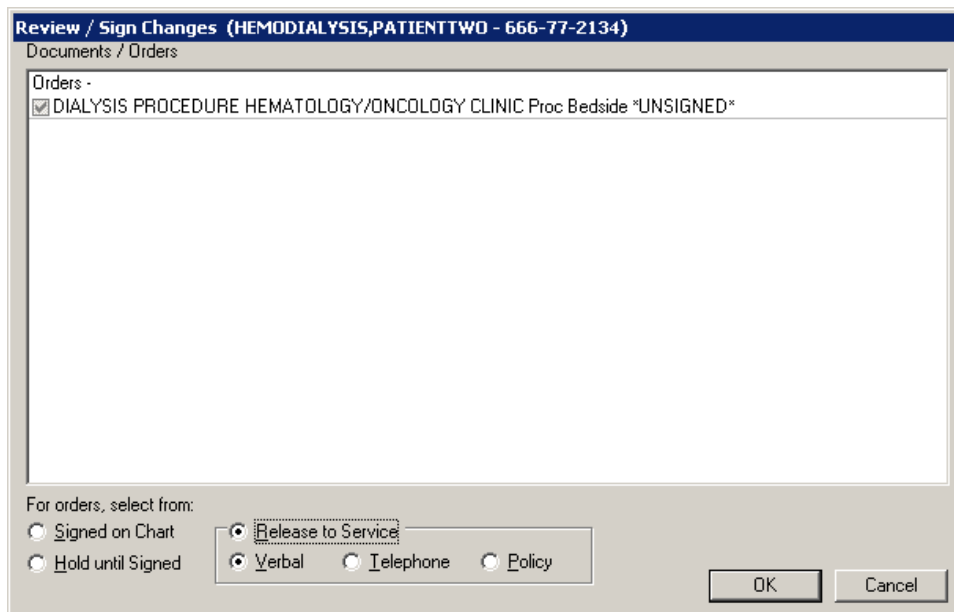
Review / Sign Changes (HEMODIALYSIS,PATIENTTWO - 666-77-2134)
Documents / Orders

Orders -
DIALYSIS PROCEDURE HEMATOLOGY/ONCOLOGY CLINIC Proc Bedside *UNSIGNED*

For orders, select from:
Signed on Chart
Hold until Signed
Release to Service
Verbal
Telephone
Policy
OK
Cancel